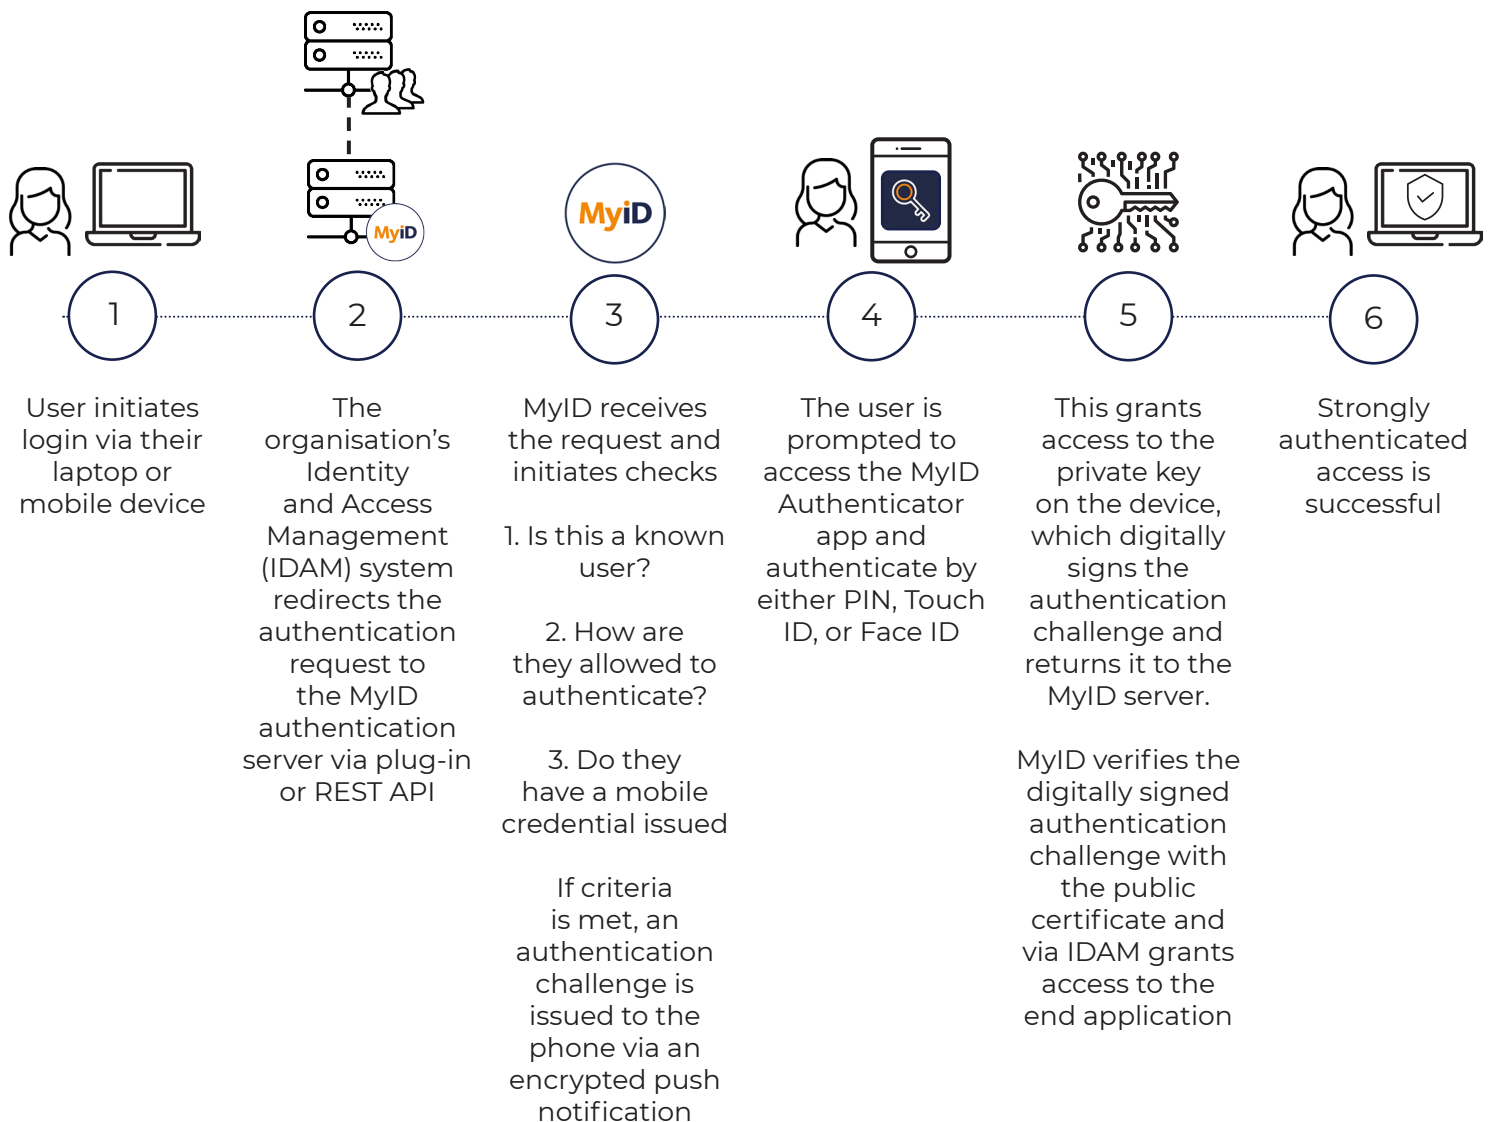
MyID

MyID

1

User initiates login via their laptop or mobile device

2

The organisation’s Identity and Access Management (IDAM) system redirects the authentication request to the MyID authentication server via plug-in or REST API

3

MyID receives the request and initiates checks

1. Is this a known user?

2. How are they allowed to authenticate?

3. Do they have a mobile credential issued

If criteria is met, an authentication challenge is issued to the phone via an encrypted push notification

4

The user is prompted to access the MyID Authenticator app and authenticate by either PIN, Touch ID, or Face ID

5

This grants access to the private key on the device, which digitally signs the authentication challenge and returns it to the MyID server.

MyID verifies the digitally signed authentication challenge with the public certificate and via IDAM grants access to the end application

6

Strongly authenticated access is successful